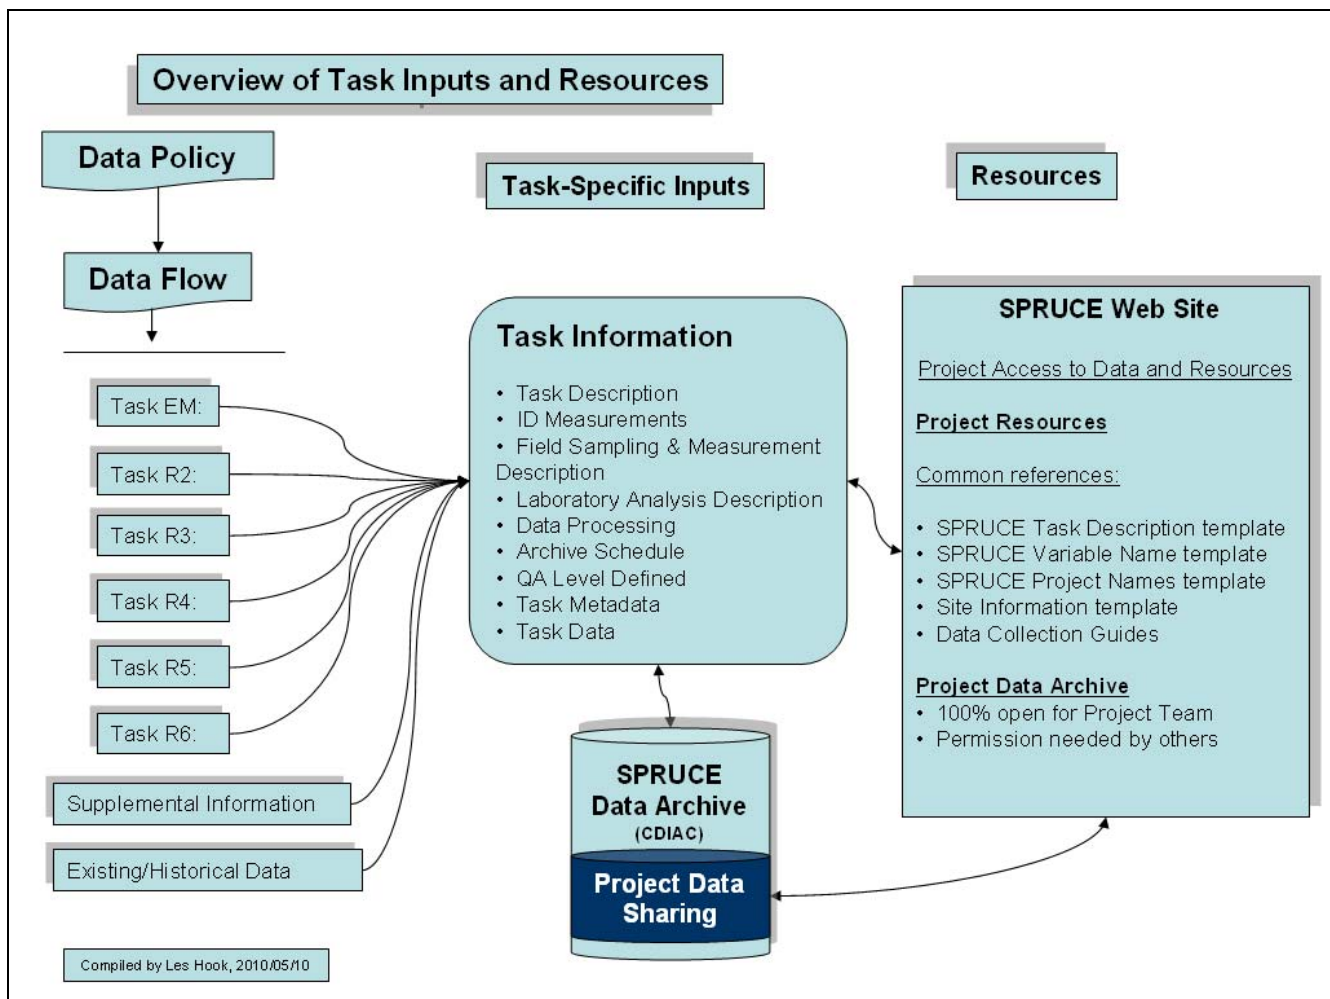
Overview of Task Inputs and Resources

Data Policy

Task-Specific Inputs

Resources

Data Flow

Task EM:

Task R2:

Task R3:

Task R4:

Task R5:

Task R6:

Supplemental Information

Existing/Historical Data

Task Information

• Task Description
• ID Measurements
• Field Sampling & Measurement Description
• Laboratory Analysis Description
• Data Processing
• Archive Schedule
• QA Level Defined
• Task Metadata
• Task Data

SPRUCE Data Archive (CDIAC)

Project Data Sharing

SPRUCE Web Site

Project Access to Data and Resources

Project Resources

Common references:

• SPRUCE Task Description template
• SPRUCE Variable Name template
• SPRUCE Project Names template
• Site Information template
• Data Collection Guides

Project Data Archive
• 100% open for Project Team
• Permission needed by others

Compiled by Les Hook, 2010/05/10